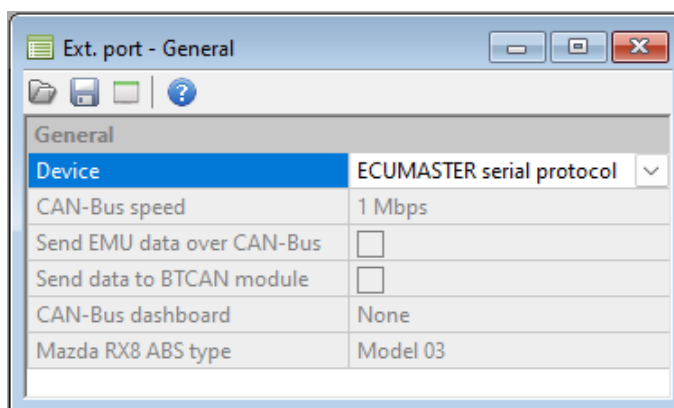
Ext. port - General

| General | |
|---|---|
| Device | ECUMASTER serial protocol |
| CAN-Bus speed | 1 Mbps |
| Send EMU data over CAN-Bus | |
| Send data to BTCAN module | |
| CAN-Bus dashboard | None |
| Mazda RX8 ABS type | Model 03 |